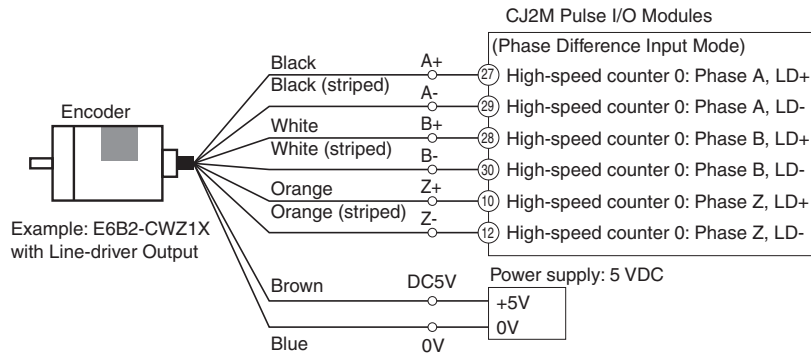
CJ2M Pulse I/O Modules

(Phase Difference Input Mode)

Encoder

Black
A+
27 High-speed counter 0: Phase A, LD+

Black (striped)
A-
29 High-speed counter 0: Phase A, LD-

White
B+
28 High-speed counter 0: Phase B, LD+

White (striped)
B-
30 High-speed counter 0: Phase B, LD-

Orange
Z+
10 High-speed counter 0: Phase Z, LD+

Orange (striped)
Z-
12 High-speed counter 0: Phase Z, LD-

Example: E6B2-CWZ1X with Line-driver Output

Power supply: 5 VDC

Brown
DC5V
+5V

0V

Blue
0V